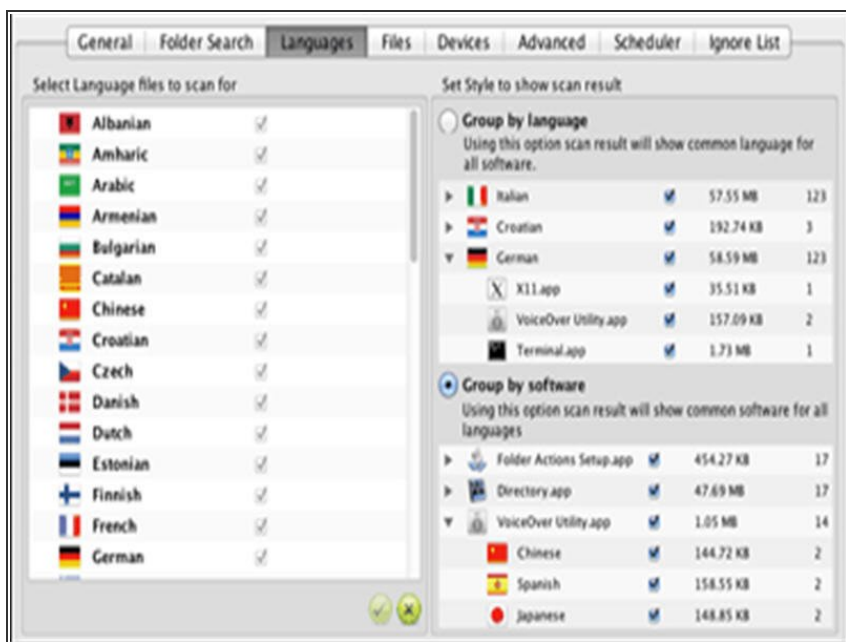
General | Folder Search | Languages | Files | Devices | Advanced | Scheduler | Ignore List

Select Language files to scan for

Albanian
Amharic
Arabic
Armenian
Bulgarian
Catalan
Chinese
Croatian
Czech
Danish
Dutch
Estonian
Finnish
French
German

Set Style to show scan result

Group by language
Using this option scan result will show common language for all software.

| | | |
|---|---|---|
| Italian | 57.55 MB | 123 |
| Croatian | 192.74 KB | 3 |
| German | 58.59 MB | 123 |
| X11.app | 35.51 KB | 1 |
| VoiceOver Utility.app | 157.09 KB | 2 |
| Terminal.app | 1.73 MB | 1 |

Group by software
Using this option scan result will show common software for all languages

| | | |
|---|---|---|
| Folder Actions Setup.app | 454.27 KB | 17 |
| Directory.app | 47.69 MB | 17 |
| VoiceOver Utility.app | 1.05 MB | 14 |
| Chinese | 144.72 KB | 2 |
| Spanish | 158.55 KB | 2 |
| Japanese | 148.85 KB | 2 |